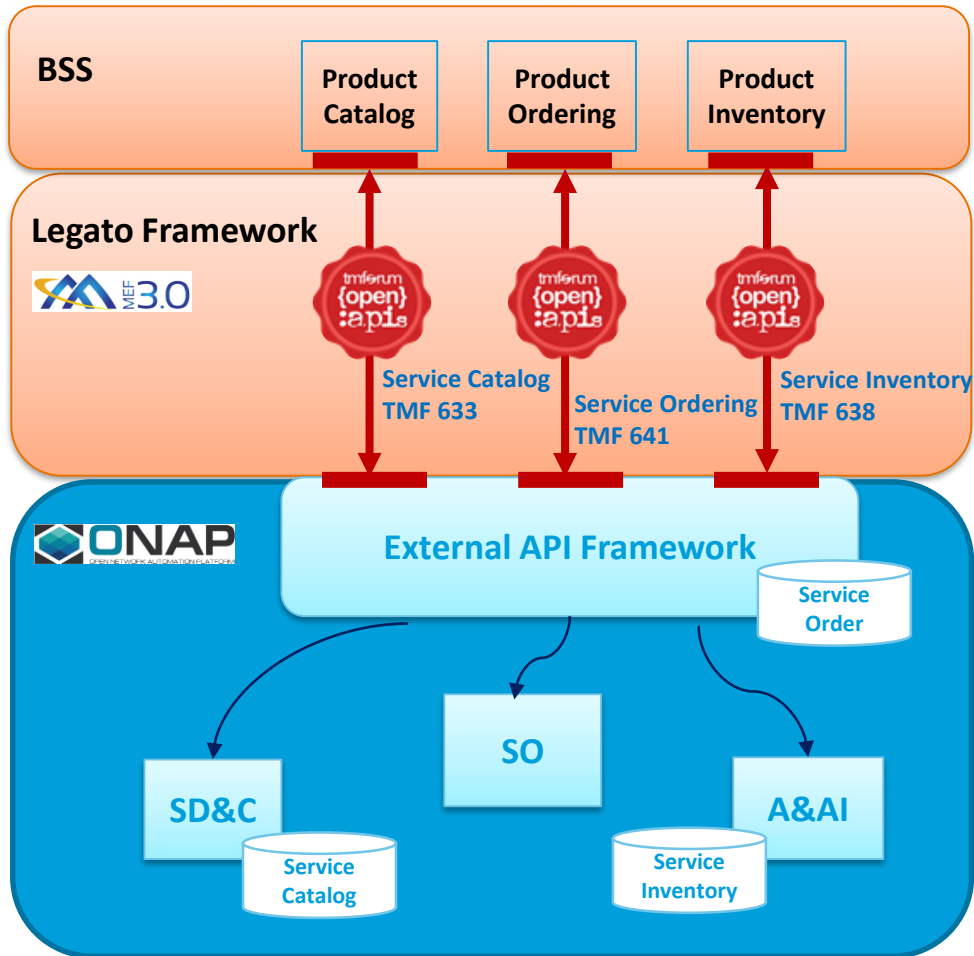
BSS

Product Catalog

Product Ordering

Product Inventory

Legato Framework

MEF 3.0

tmforum {open} :apis

tmforum {open} :apis

tmforum {open} :apis

Service Catalog TMF 633

Service Ordering TMF 641

Service Inventory TMF 638

ONAP
OPEN NETWORK AUTOMATION PLATFORM

External API Framework

Service Order

SO

SD&C

Service Catalog

A&AI

Service Inventory